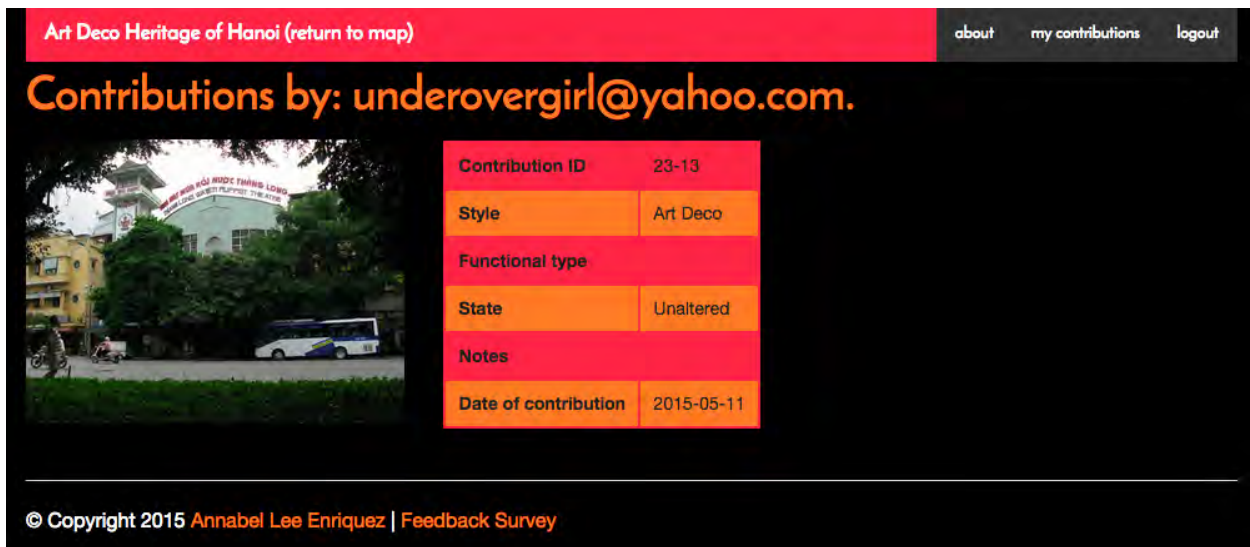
Art Deco Heritage of Hanoi (return to map)

about my contributions logout

Contributions by: underovergirl@yahoo.com.

NHÀ HÁT MÚA RỐI NƯỚC THĂNG LONG
THANG LONG WATER PUPPET THEATRE

| Contribution ID | 23-13 |
|---|---|
| Style | Art Deco |
| Functional type | |
| State | Unaltered |
| Notes | |
| Date of contribution | 2015-05-11 |

© Copyright 2015 Annabel Lee Enriquez | Feedback Survey